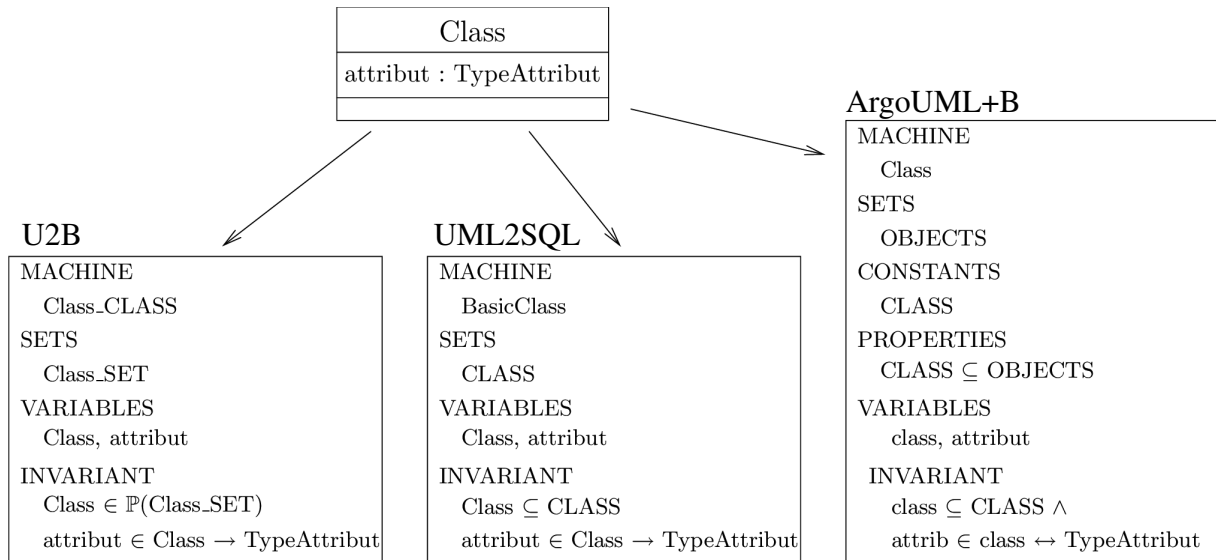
Class

attribut : TypeAttribut

ArgoUML+B

MACHINE
Class
SETS
OBJECTS
CONSTANTS
CLASS
PROPERTIES
CLASS $\subseteq$ OBJECTS
VARIABLES
class, attribut
INVARIANT
class $\subseteq$ CLASS $\wedge$
attrib $\in$ class $\leftrightarrow$ TypeAttribut

U2B

MACHINE
Class_CLASS
SETS
Class_SET
VARIABLES
Class, attribut
INVARIANT
Class $\in \mathbb{P}$(Class_SET)
attribut $\in$ Class $\rightarrow$ TypeAttribut

UML2SQL

MACHINE
BasicClass
SETS
CLASS
VARIABLES
Class, attribut
INVARIANT
Class $\subseteq$ CLASS
attribut $\in$ Class $\rightarrow$ TypeAttribut